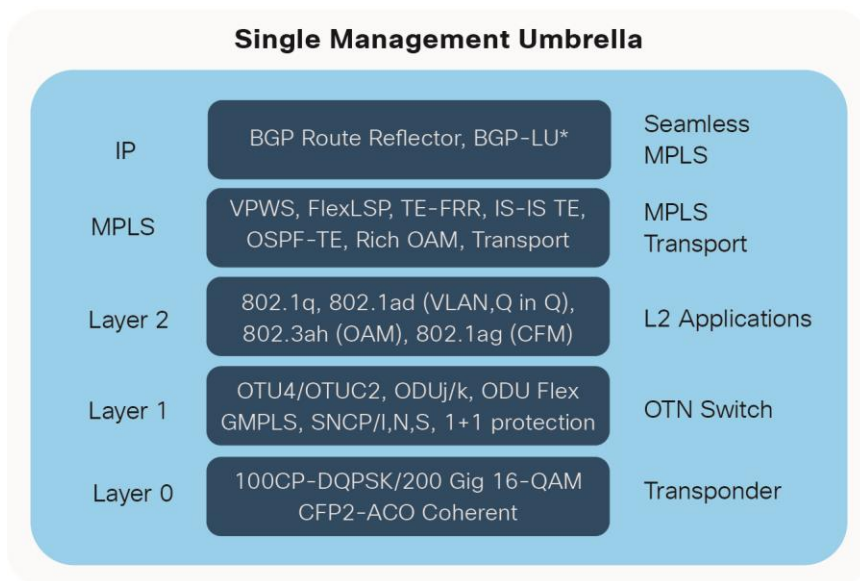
Single Management Umbrella

IP

BGP Route Reflector, BGP-LU*

Seamless MPLS

MPLS

VPWS, FlexLSP, TE-FRR, IS-IS TE, OSPF-TE, Rich OAM, Transport

MPLS Transport

Layer 2

802.1q, 802.1ad (VLAN,Q in Q), 802.3ah (OAM), 802.1ag (CFM)

L2 Applications

Layer 1

OTU4/OTUC2, ODUj/k, ODU Flex GMPLS, SNCP/I,N,S, 1+1 protection

OTN Switch

Layer 0

100CP-DQPSK/200 Gig 16-QAM CFP2-ACO Coherent

Transponder